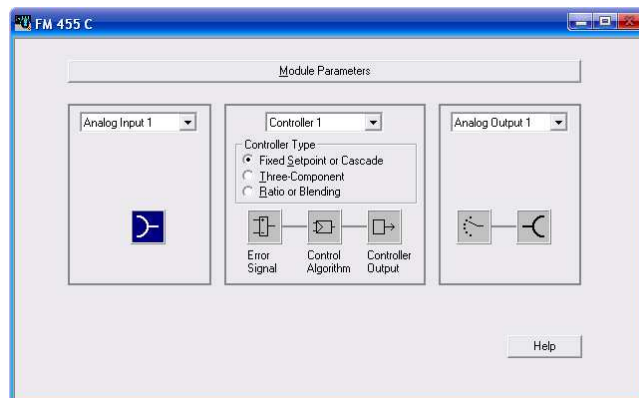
FM 455 C

Module Parameters

Analog Input 1

Controller 1

Controller Type
Fixed Setpoint or Cascade
Three-Component
Ratio or Blending

Error Signal

Control Algorithm

Controller Output

Analog Output 1

Help